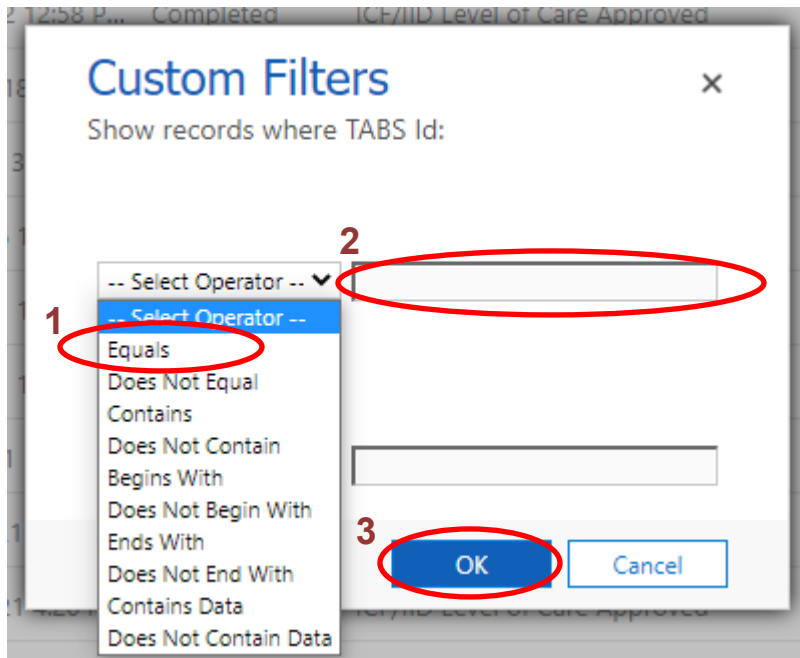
2 12:58 P... Completed ICF/IID Level of Care Approved

Custom Filters

×

Show records where TABS Id:

2

-- Select Operator --

1

-- Select Operator --
Equals
Does Not Equal
Contains
Does Not Contain
Begins With
Does Not Begin With
Ends With
Does Not End With
Contains Data
Does Not Contain Data

3

OK

Cancel

ICF/IID Level of Care Approved